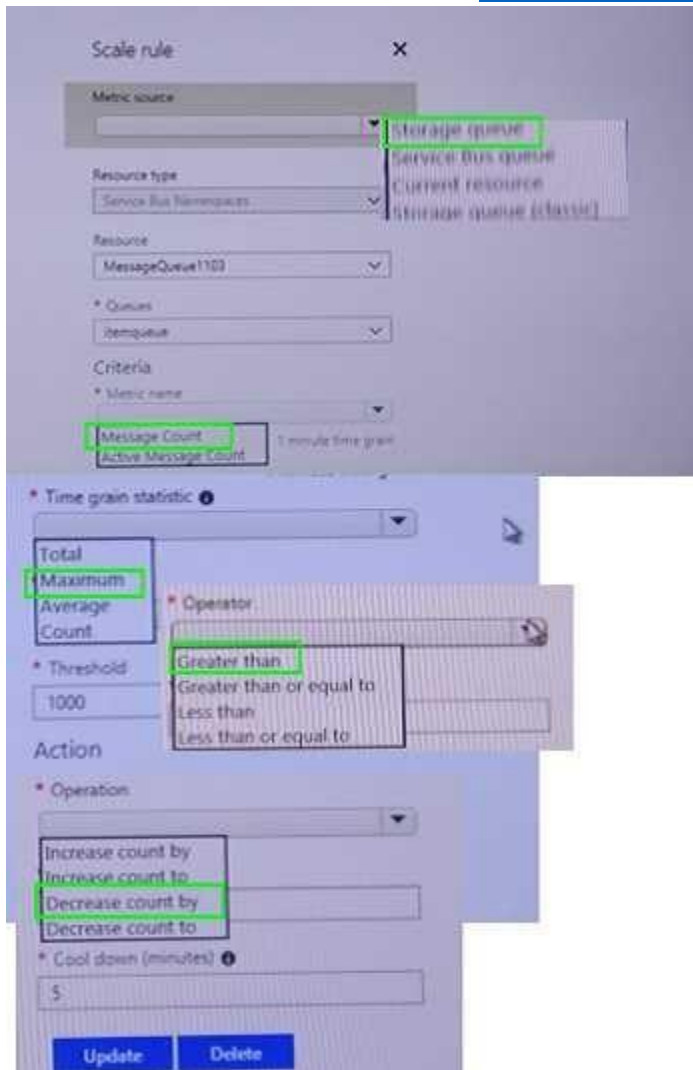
Scale rule

×

Metric source

Storage queue
Service Bus queue
Current resource
Storage queue (classic)

Resource type

Service Bus Namespaces

Resource

MessageQueue1103

* Queues

itemqueue

Criteria

* Metric name

Message Count
Active Message Count

1 minute time grain

* Time grain statistic

Total
Maximum
Average
Count

* Operator

Greater than
Greater than or equal to
Less than
Less than or equal to

* Threshold

1000

Action

* Operation

Increase count by
Increase count to
Decrease count by
Decrease count to

* Cool down (minutes)

5

Update

Delete